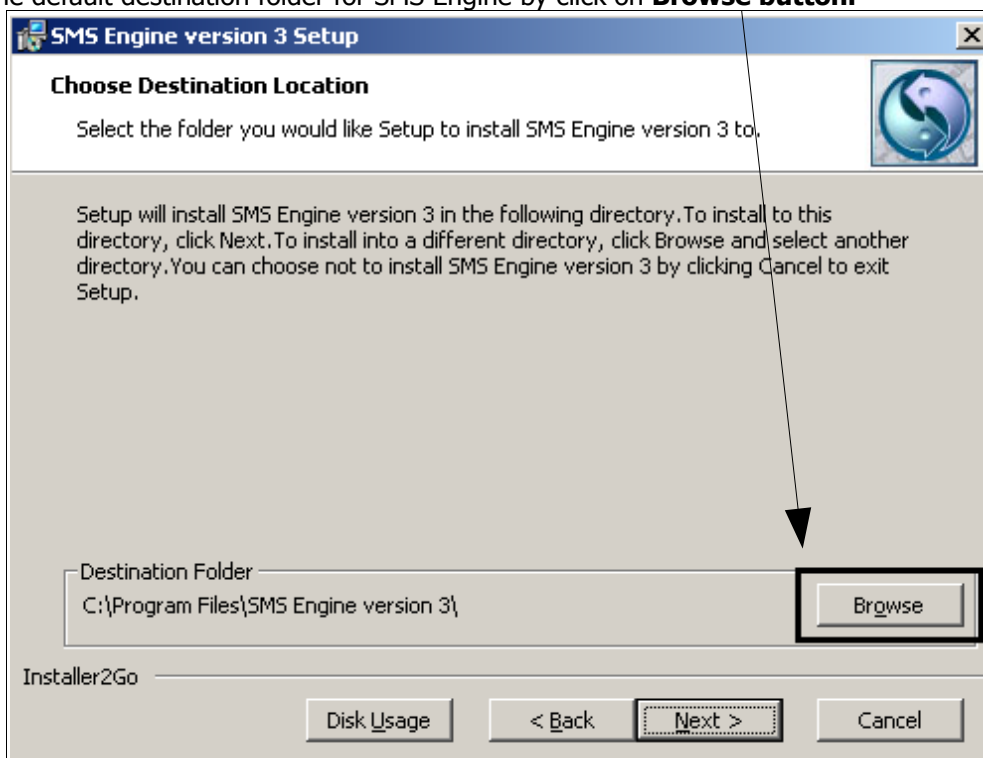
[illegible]e default destination folder for SMS Engine by click on **Browse button.**

SMS Engine version 3 Setup

×

**Choose Destination Location**

Select the folder you would like Setup to install SMS Engine version 3 to.

Setup will install SMS Engine version 3 in the following directory. To install to this directory, click Next. To install into a different directory, click Browse and select another directory. You can choose not to install SMS Engine version 3 by clicking Cancel to exit Setup.

Destination Folder

C:\Program Files\SMS Engine version 3\

Browse

Installer2Go

Disk Usage

< Back

Next >

Cancel